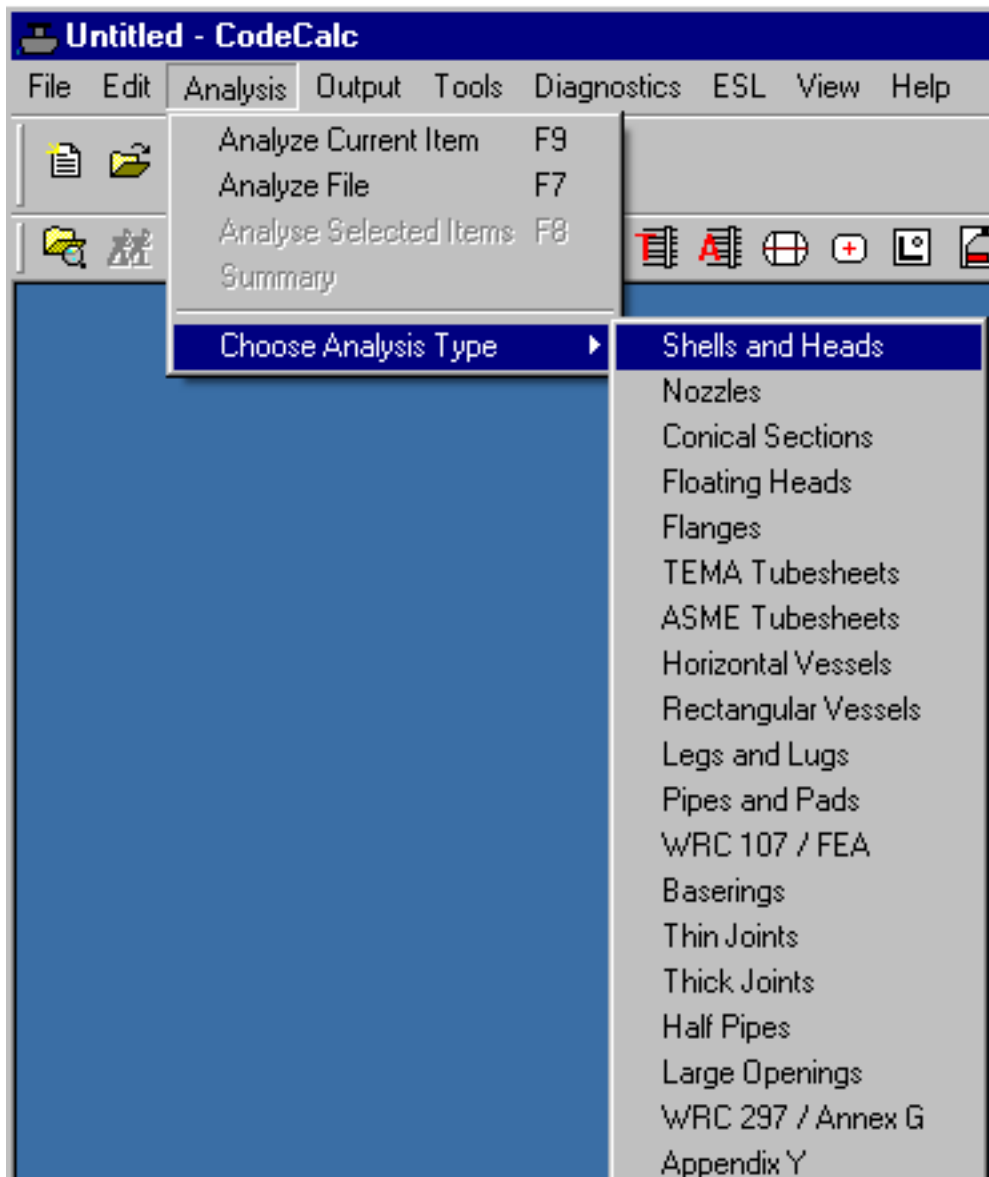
Untitled - CodeCalc

File Edit Analysis Output Tools Diagnostics ESL View Help

Analyze Current Item F9
Analyze File F7
Analyse Selected Items F8
Summary
Choose Analysis Type

Shells and Heads
Nozzles
Conical Sections
Floating Heads
Flanges
TEMA Tubesheets
ASME Tubesheets
Horizontal Vessels
Rectangular Vessels
Legs and Lugs
Pipes and Pads
WRC 107 / FEA
Baserings
Thin Joints
Thick Joints
Half Pipes
Large Openings
WRC 297 / Annex G
Appendix Y